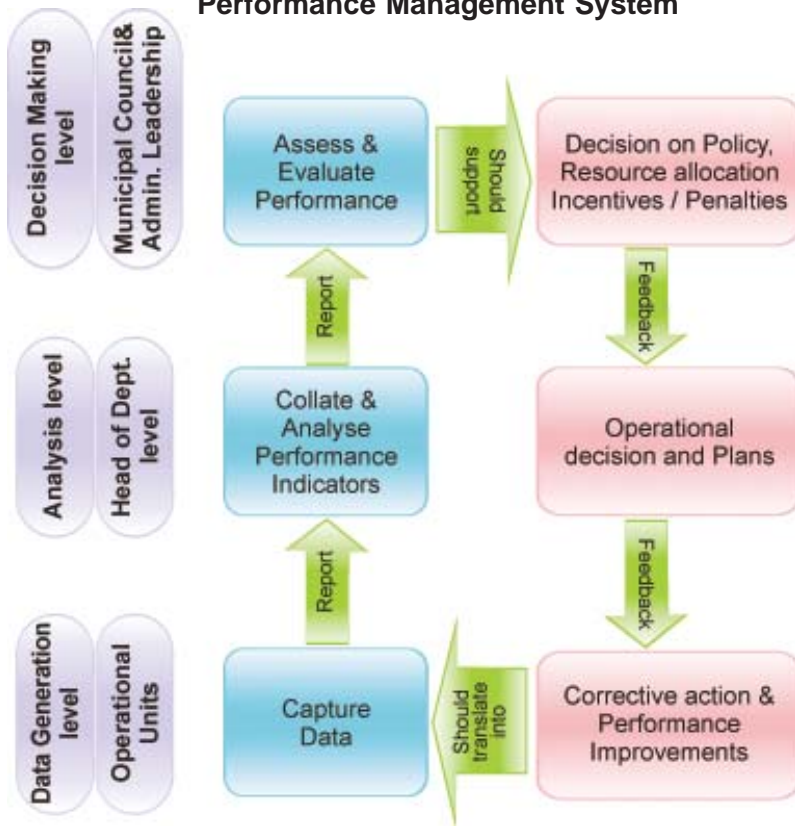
Performance Management System

Decision Making level

Municipal Council& Admin. Leadership

Assess & Evaluate Performance

Should support

Decision on Policy, Resource allocation Incentives / Penalties

Report

Feedback

Analysis level

Head of Dept. level

Collate & Analyse Performance Indicators

Operational decision and Plans

Report

Feedback

Data Generation level

Operational Units

Capture Data

Should translate into

Corrective action & Performance Improvements